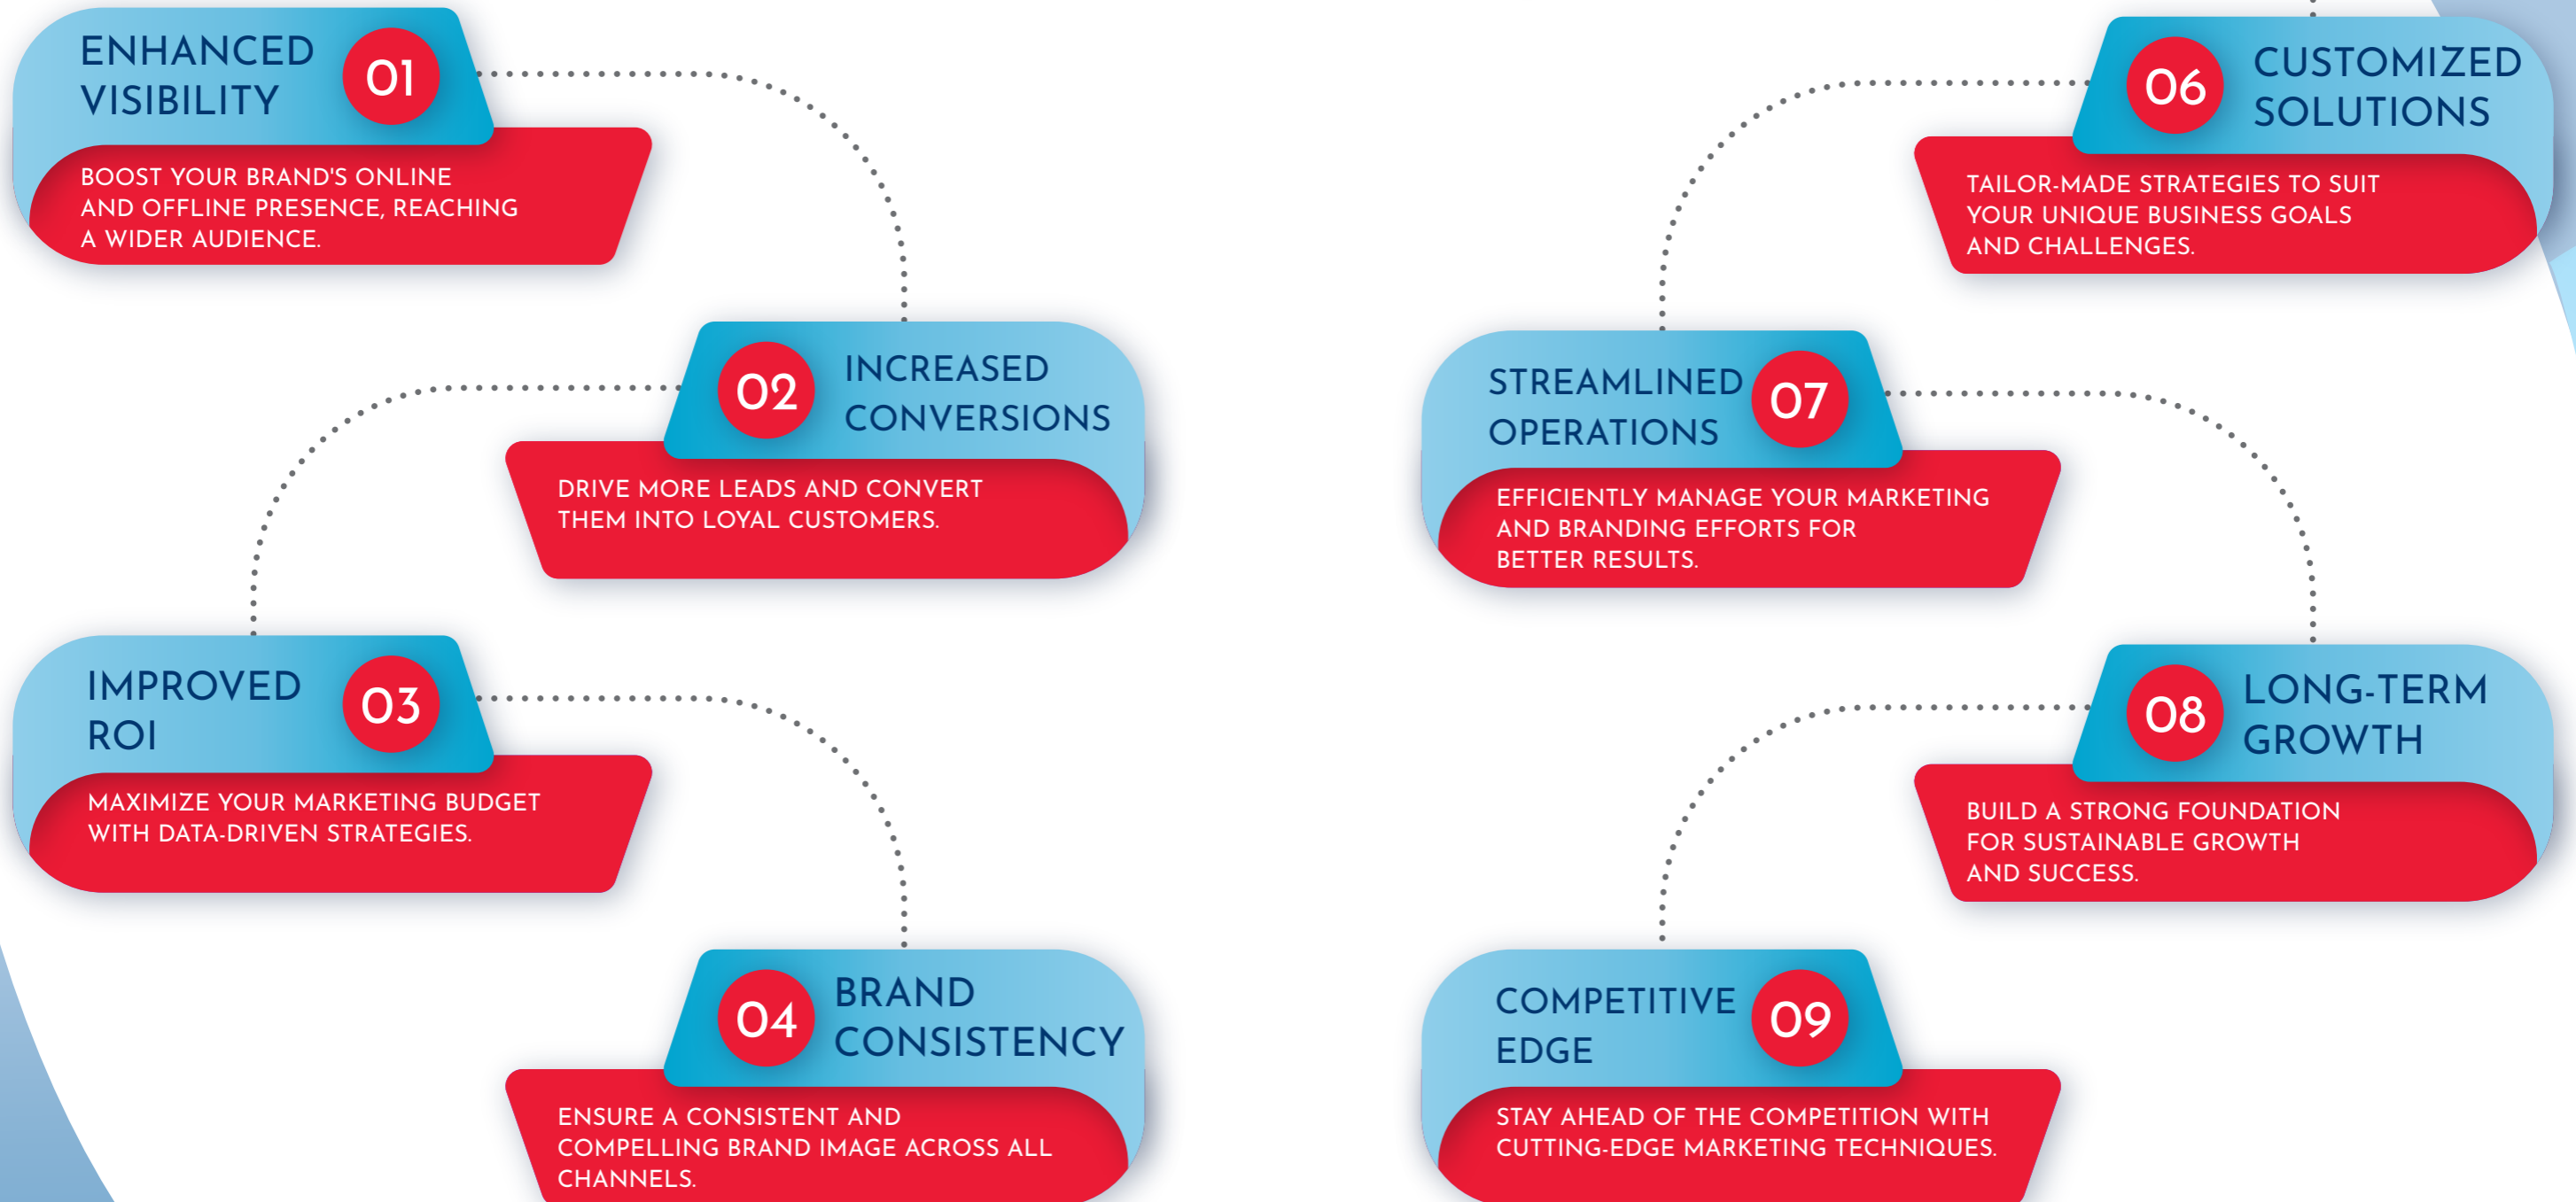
ENHANCED VISIBILITY 01

BOOST YOUR BRAND'S ONLINE AND OFFLINE PRESENCE, REACHING A WIDER AUDIENCE.

02 INCREASED CONVERSIONS

DRIVE MORE LEADS AND CONVERT THEM INTO LOYAL CUSTOMERS.

IMPROVED ROI 03

MAXIMIZE YOUR MARKETING BUDGET WITH DATA-DRIVEN STRATEGIES.

04 BRAND CONSISTENCY

ENSURE A CONSISTENT AND COMPELLING BRAND IMAGE ACROSS ALL CHANNELS.

06 CUSTOMIZED SOLUTIONS

TAILOR-MADE STRATEGIES TO SUIT YOUR UNIQUE BUSINESS GOALS AND CHALLENGES.

STREAMLINED OPERATIONS 07

EFFICIENTLY MANAGE YOUR MARKETING AND BRANDING EFFORTS FOR BETTER RESULTS.

08 LONG-TERM GROWTH

BUILD A STRONG FOUNDATION FOR SUSTAINABLE GROWTH AND SUCCESS.

COMPETITIVE EDGE 09

STAY AHEAD OF THE COMPETITION WITH CUTTING-EDGE MARKETING TECHNIQUES.